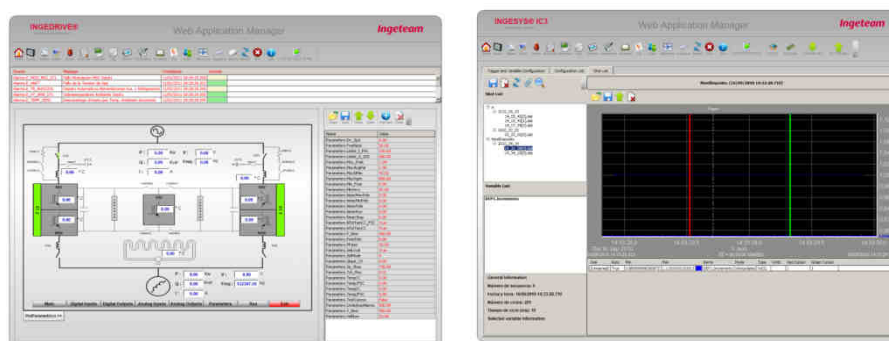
INGEDRIVE

Web Application Manager

Ingeteam

Main

Digital Inputs

Digital Outputs

Analog Inputs

Analog Outputs

Parameters

Bus

Edit

INGESYS IC3

Web Application Manager

Ingeteam

General information